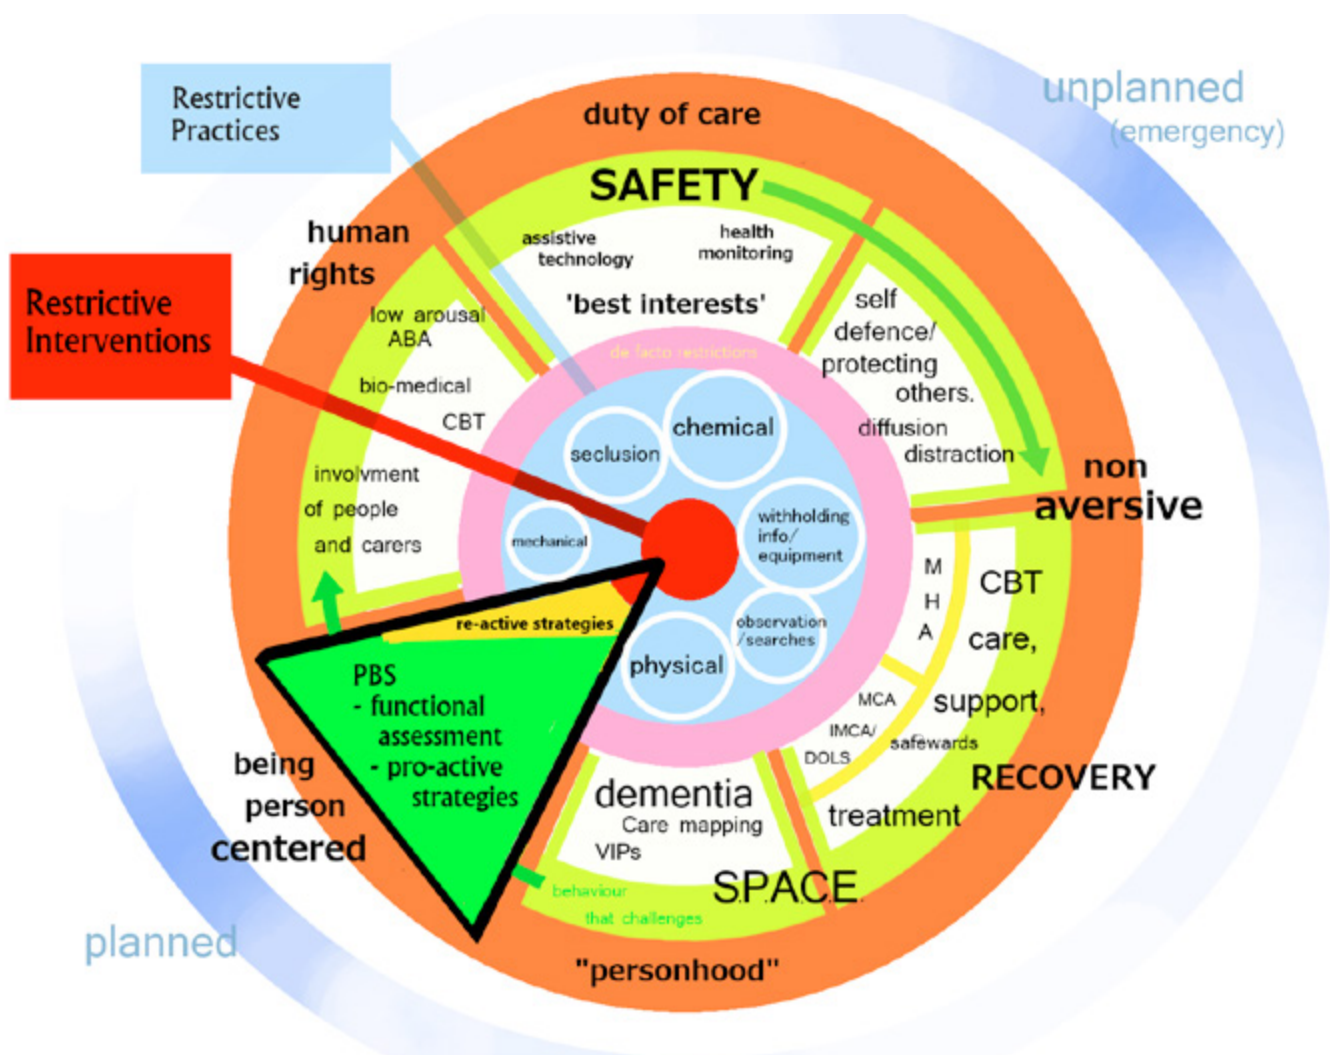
Restrictive Practices

duty of care

unplanned (emergency)

SAFETY

human rights

Restrictive Interventions

assistive technology

health monitoring

'best interests'

self defence/ protecting others.

low arousal ABA

bio-medical

CBT

de facto restrictions

chemical

seclusion

diffusion distraction

involvment of people and carers

mechanical

withholding info/ equipment

non aversive

M H A

CBT care, support,

re-active strategies

observation /searches

physical

PBS - functional assessment - pro-active strategies

MCA

IMCA/ DOLS

safewards

RECOVERY

being person centered

dementia Care mapping VIPs

treatment

SPACE

behaviour that challenges

planned

"personhood"